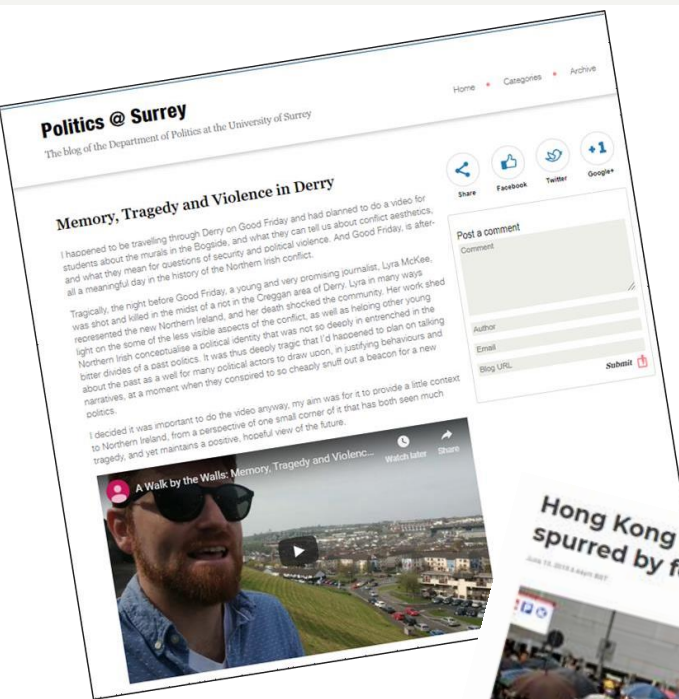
Home • Categories • Archive

Politics @ Surrey

The blog of the Department of Politics at the University of Surrey

Share Facebook Twitter Google+

Memory, Tragedy and Violence in Derry

I happened to be travelling through Derry on Good Friday and had planned to do a video for students about the murals in the Bogside, and what they can tell us about conflict aesthetics, and what they mean for questions of security and political violence. And Good Friday, is after all a meaningful day in the history of the Northern Irish conflict.

Tragically, the night before Good Friday, a young and very promising journalist, Lyra McKee, was shot and killed in the midst of a riot in the Creggan area of Derry. Lyra in many ways represented the new Northern Ireland, and her death shocked the community. Her work shed light on the some of the less visible aspects of the conflict, as well as helping other young Northern Irish conceptualise a political identity that was not so deeply in entrenched in the bitter divides of a past politics. It was thus deeply tragic that I'd happened to plan on talking about the past as a well for many political actors to draw upon, in justifying behaviours and narratives, at a moment when they conspired to so cheaply snuff out a beacon for a new politics.

I decided it was important to do the video anyway, my aim was for it to provide a little context to Northern Ireland, from a perspective of one small corner of it that has both seen much tragedy, and yet maintains a positive, hopeful view of the future.

A Walk by the Walls: Memory, Tragedy and Violenc...

Watch later Share

Post a comment

Comment

Author

Email

Blog URL

Submit

Hong Kong spurred by f

June 13, 2019 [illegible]